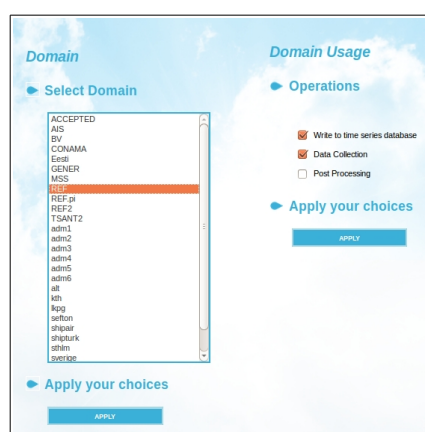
Domain

Select Domain

ACCEPTED
AIS
BV
CONAMA
Eesti
GENER
MSS
REF
REF.pi
REF2
TSANT2
adm1
adm2
adm3
adm4
adm5
adm6
alt
kth
lkpg
sefton
shipair
shipturk
sthlm
sverige

Apply your choices

APPLY

Domain Usage

Operations

Write to time series database
Data Collection
Post Processing

Apply your choices

APPLY